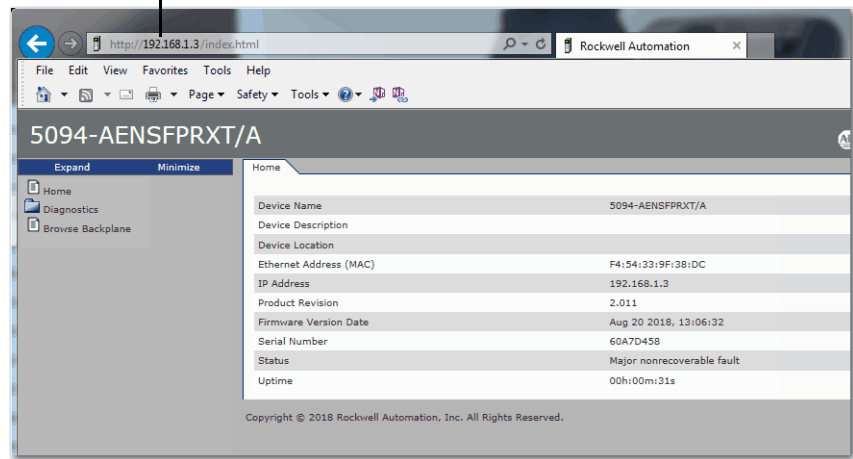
http://192.168.1.3/index.html

Rockwell Automation

File Edit View Favorites Tools Help

Page ▾ Safety ▾ Tools ▾

5094-AENSFPRXT/A

Expand Minimize

Home
Diagnostics
Browse Backplane

Home

| | |
|---|---|
| Device Name | 5094-AENSFPRXT/A |
| Device Description | |
| Device Location | |
| Ethernet Address (MAC) | F4:54:33:9F:38:DC |
| IP Address | 192.168.1.3 |
| Product Revision | 2.011 |
| Firmware Version Date | Aug 20 2018, 13:06:32 |
| Serial Number | 60A7D458 |
| Status | Major nonrecoverable fault |
| Uptime | 00h:00m:31s |

Copyright © 2018 Rockwell Automation, Inc. All Rights Reserved.